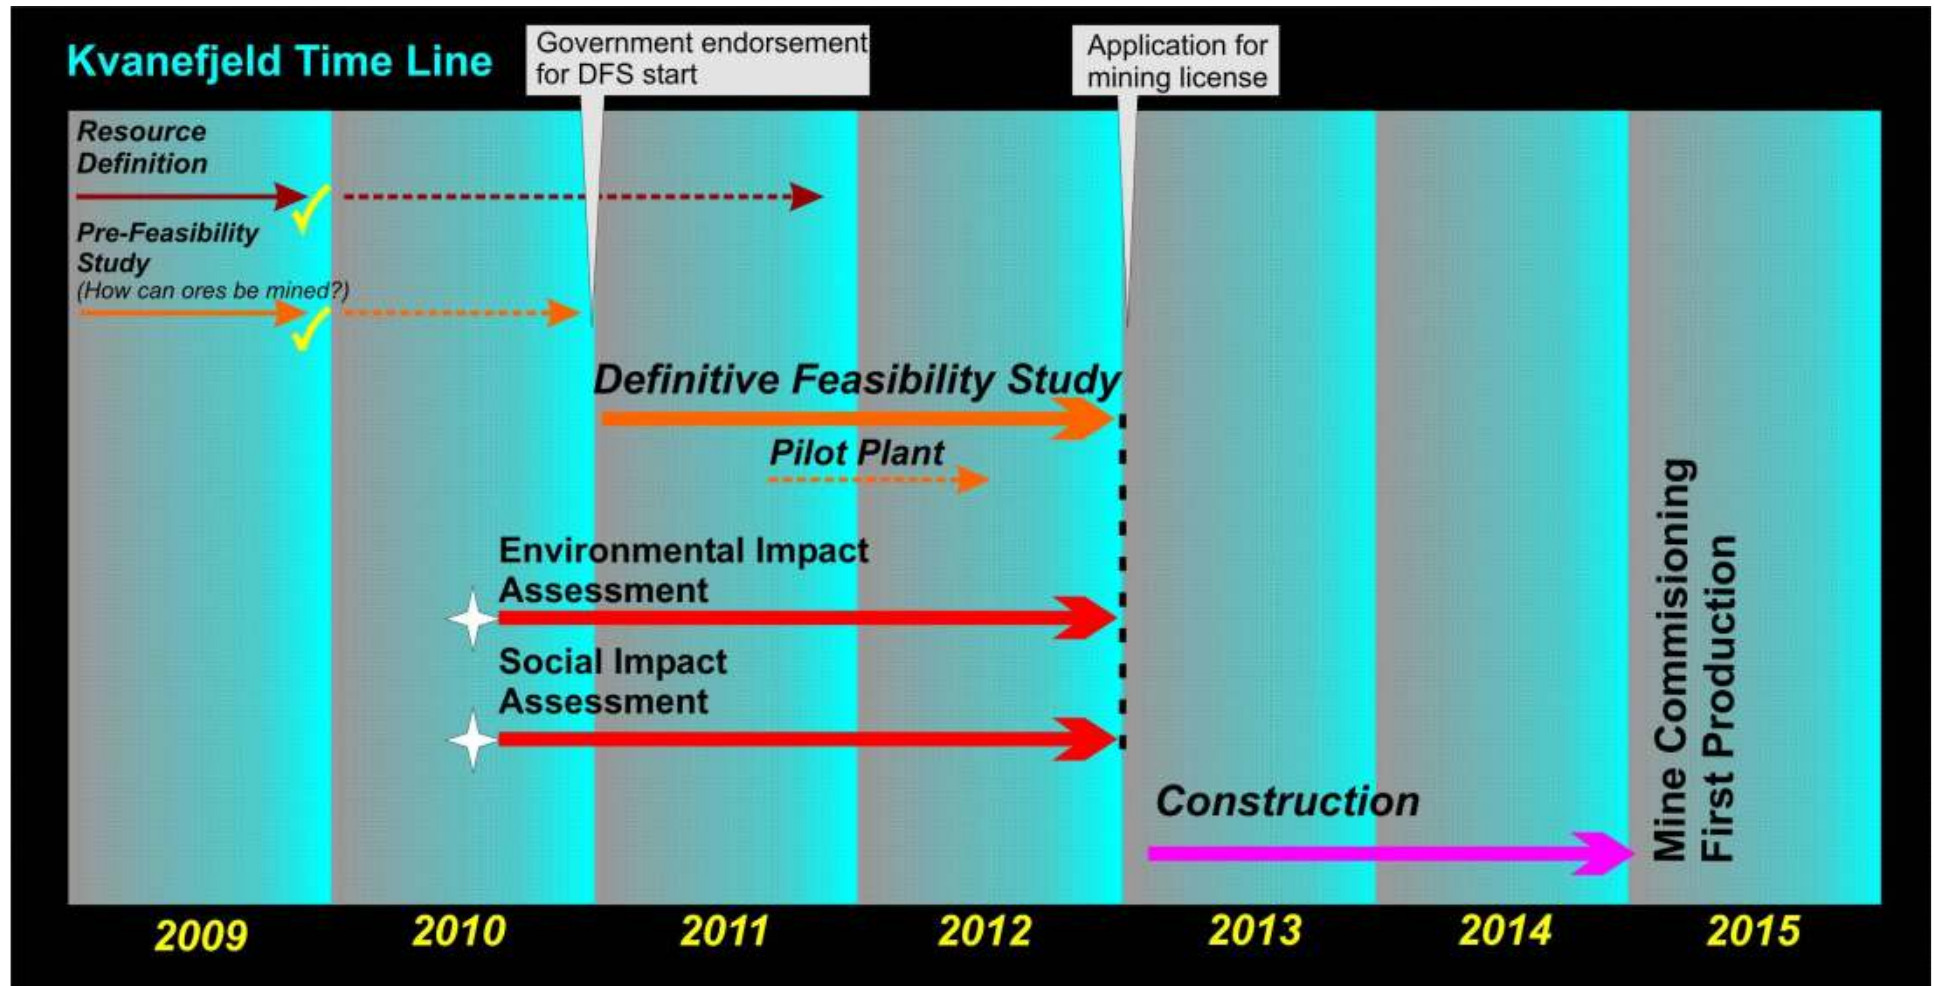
Kvanefjeld Time Line

Government endorsement for DFS start

Application for mining license

Resource Definition

Pre-Feasibility Study
(How can ores be mined?)

Definitive Feasibility Study

Pilot Plant

Environmental Impact Assessment

Social Impact Assessment

Construction

Mine Commisioning
First Production

2009

2010

2011

2012

2013

2014

2015